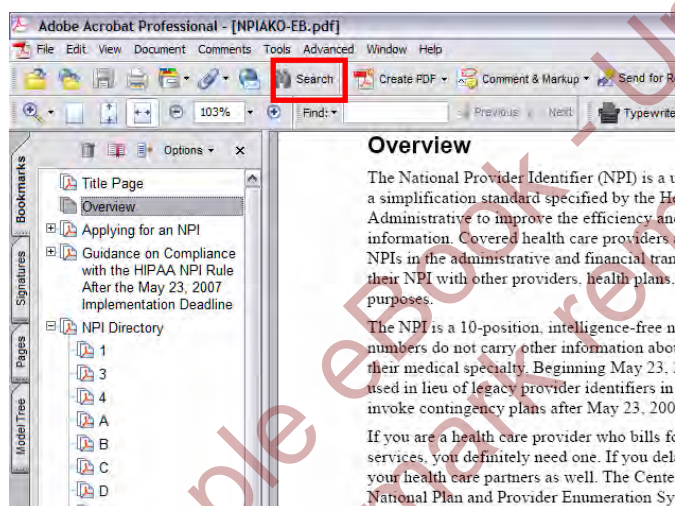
Adobe Acrobat Professional - [NPIAKO-EB.pdf]

File Edit View Document Comments Tools Advanced Window Help

Search Create PDF Comment & Markup Send for R

103% Find: Previous Next Typewrite

Bookmarks Signatures Pages Model Tree

Options

Title Page
Overview
Applying for an NPI
Guidance on Compliance with the HIPAA NPI Rule After the May 23, 2007 Implementation Deadline
NPI Directory
1
3
4
A
B
C
D

Overview

The National Provider Identifier (NPI) is a u a simplification standard specified by the He Administrative to improve the efficiency and information. Covered health care providers NPIs in the administrative and financial tran their NPI with other providers, health plans, purposes.

The NPI is a 10-position, intelligence-free n numbers do not carry other information abou their medical specialty. Beginning May 23, used in lieu of legacy provider identifiers in invoke contingency plans after May 23, 200

If you are a health care provider who bills fo services, you definitely need one. If you del your health care partners as well. The Cente National Plan and Provider Enumeration Sy

ple eBook - U
mark re